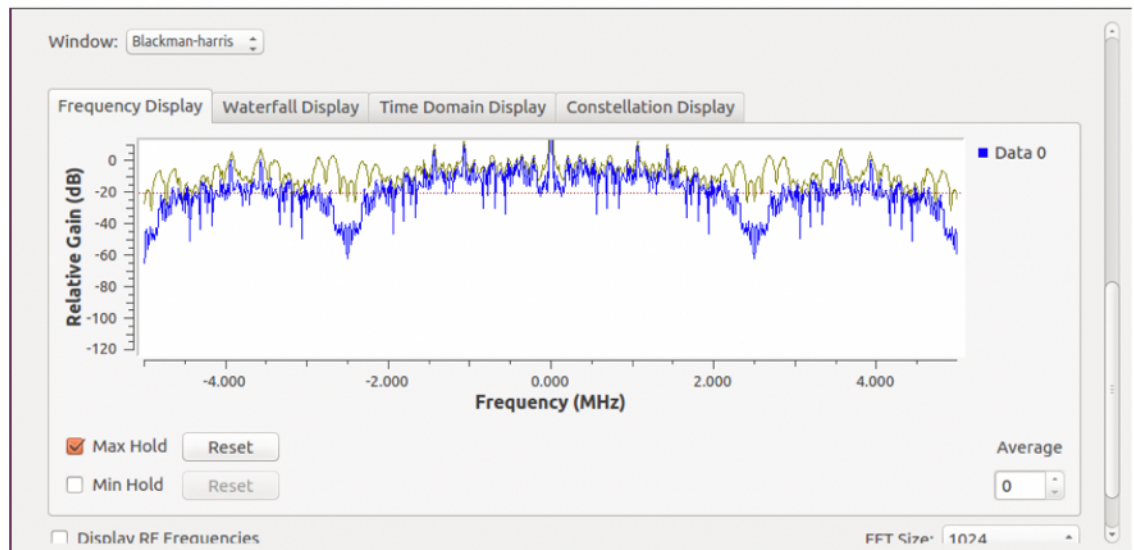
Window: Blackman-harris

Frequency Display | Waterfall Display | Time Domain Display | Constellation Display

Data 0

0
-20
-40
-60
-80
-100
-120

Relative Gain (dB)

-4.000
-2.000
0.000
2.000
4.000

Frequency (MHz)

Max Hold Reset

Min Hold Reset

Average

0

Display RF Frequencies

FFT Size: 1024